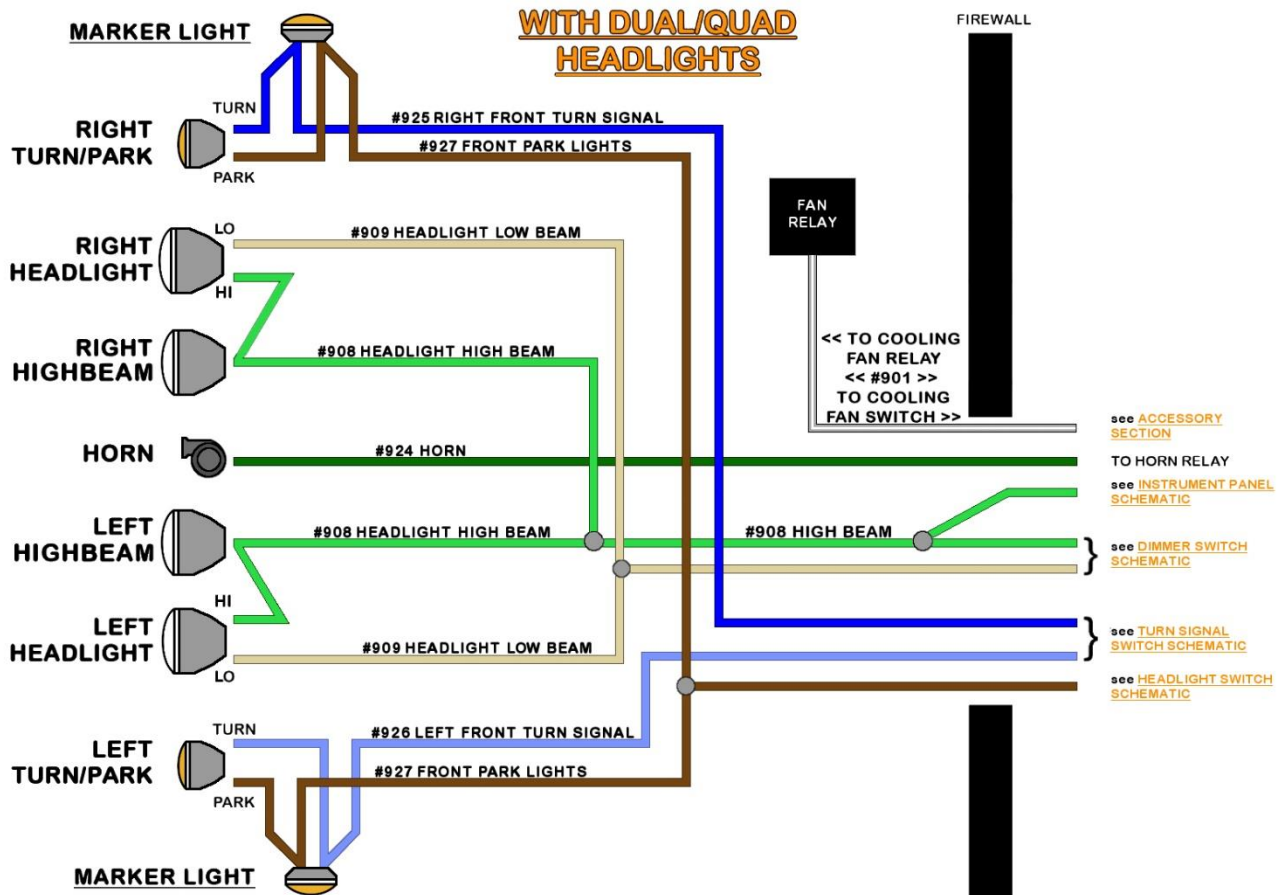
MARKER LIGHT

WITH DUAL/QUAD HEADLIGHTS

FIREWALL

TURN

RIGHT TURN/PARK

PARK

#925 RIGHT FRONT TURN SIGNAL

#927 FRONT PARK LIGHTS

FAN RELAY

LO

RIGHT HEADLIGHT

HI

#909 HEADLIGHT LOW BEAM

RIGHT HIGHBEAM

#908 HEADLIGHT HIGH BEAM

<< TO COOLING FAN RELAY
<< #901 >>
TO COOLING FAN SWITCH >>

see ACCESSORY SECTION

HORN

#924 HORN

TO HORN RELAY

see INSTRUMENT PANEL SCHEMATIC

LEFT HIGHBEAM

#908 HEADLIGHT HIGH BEAM

#908 HIGH BEAM

see DIMMER SWITCH SCHEMATIC

HI

LEFT HEADLIGHT

#909 HEADLIGHT LOW BEAM

see TURN SIGNAL SWITCH SCHEMATIC

LO

see HEADLIGHT SWITCH SCHEMATIC

TURN

LEFT TURN/PARK

#926 LEFT FRONT TURN SIGNAL

#927 FRONT PARK LIGHTS

PARK

MARKER LIGHT